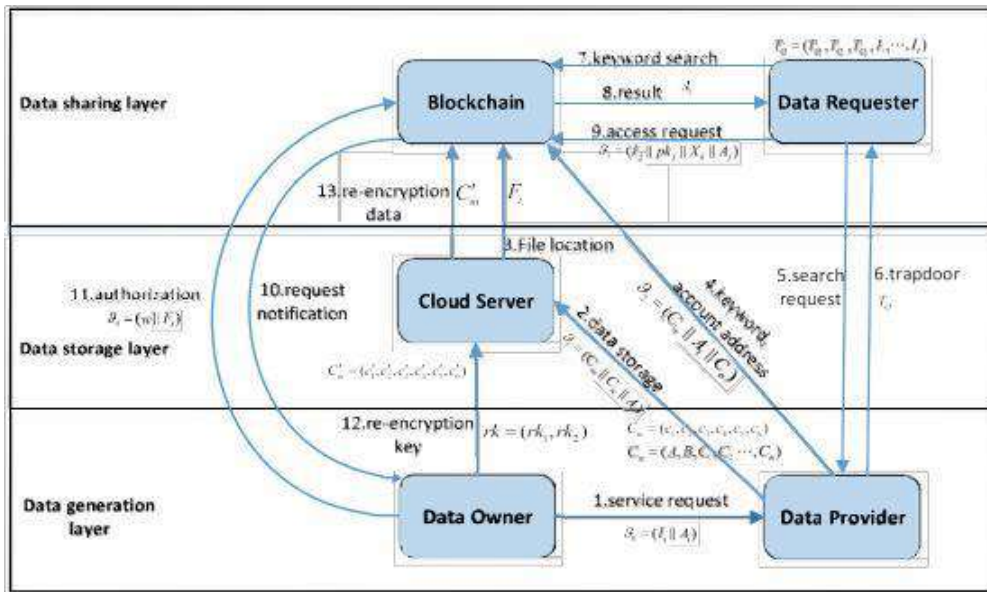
Data sharing layer

Blockchain

7.keyword search

$T_Q = (T_{Q}, T_{Q}, T_{Q}, I_1, \cdots, I_t)$

8.result $A_i$

Data Requester

9.access request

$\vartheta_i = (\vartheta_2 \| pk_i \| X_i \| A_i)$

13.re-encryption data

$C'_m$

$F_i$

3.File location

Data storage layer

11.authorization

$\vartheta_4 = (w \| F_i)$

10.request notification

Cloud Server

$C'_m = (c'_1, c'_2, c'_3, c'_4, c'_5, c'_6)$

2.data storage

$\vartheta_2 = (C_m \| C_i \| A_i)$

4.keyword, account address

$\vartheta_3 = (C_w \| A_i \| C_i)$

5.search request

6.trapdoor

$T_Q$

12.re-encryption key

$rk = (rk_1, rk_2)$

$C_m = (c_1, c_2, c_3, c_4, c_5, c_6)$

$C_w = (A, B, C, C_1, \cdots, C_n)$

Data generation layer

Data Owner

1.service request

$\vartheta_1 = (I_i \| A_i)$

Data Provider